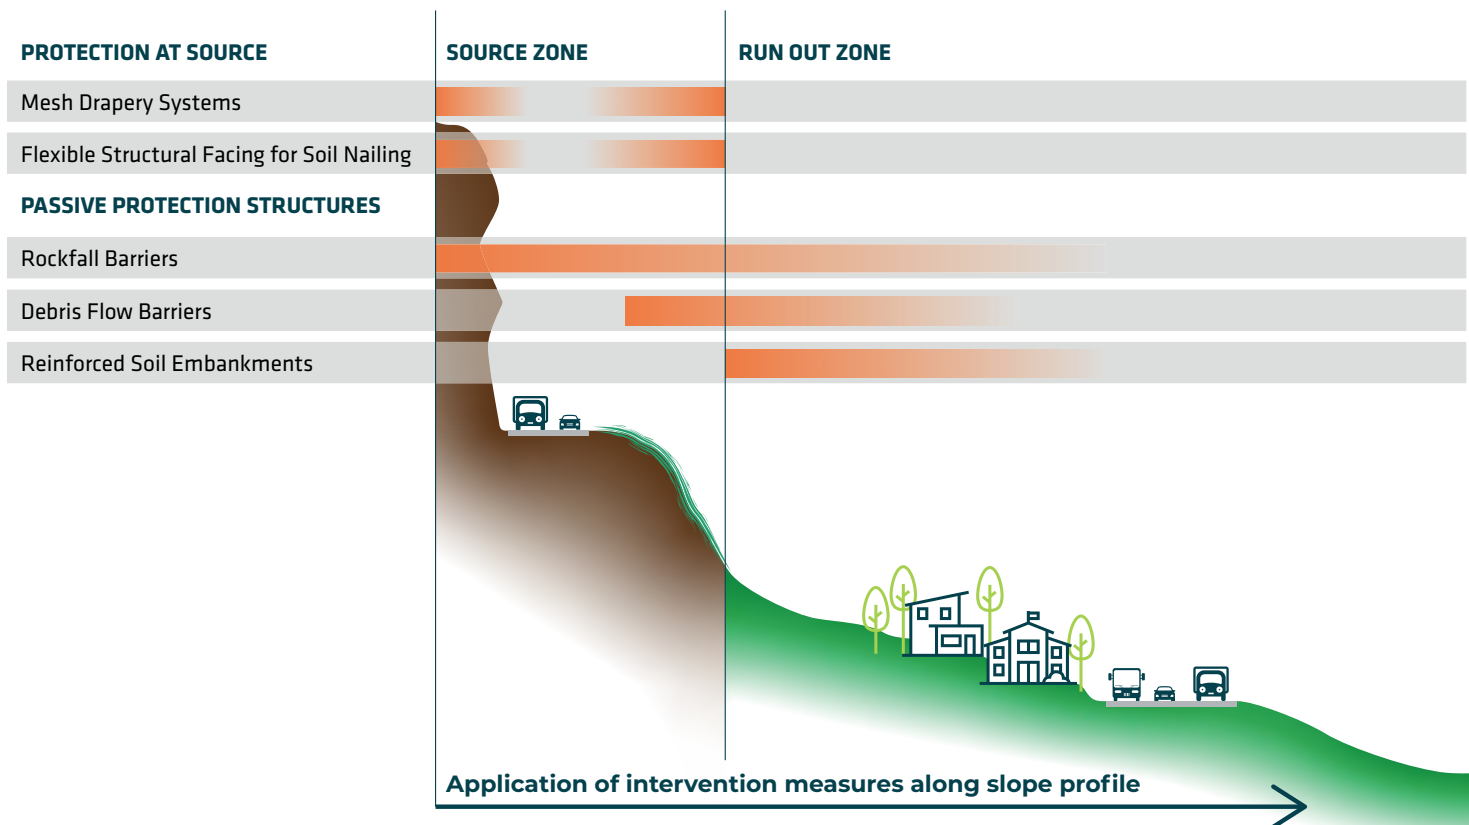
PROTECTION AT SOURCE

SOURCE ZONE

RUN OUT ZONE

Mesh Drapery Systems

Flexible Structural Facing for Soil Nailing

PASSIVE PROTECTION STRUCTURES

Rockfall Barriers

Debris Flow Barriers

Reinforced Soil Embankments

Application of intervention measures along slope profile